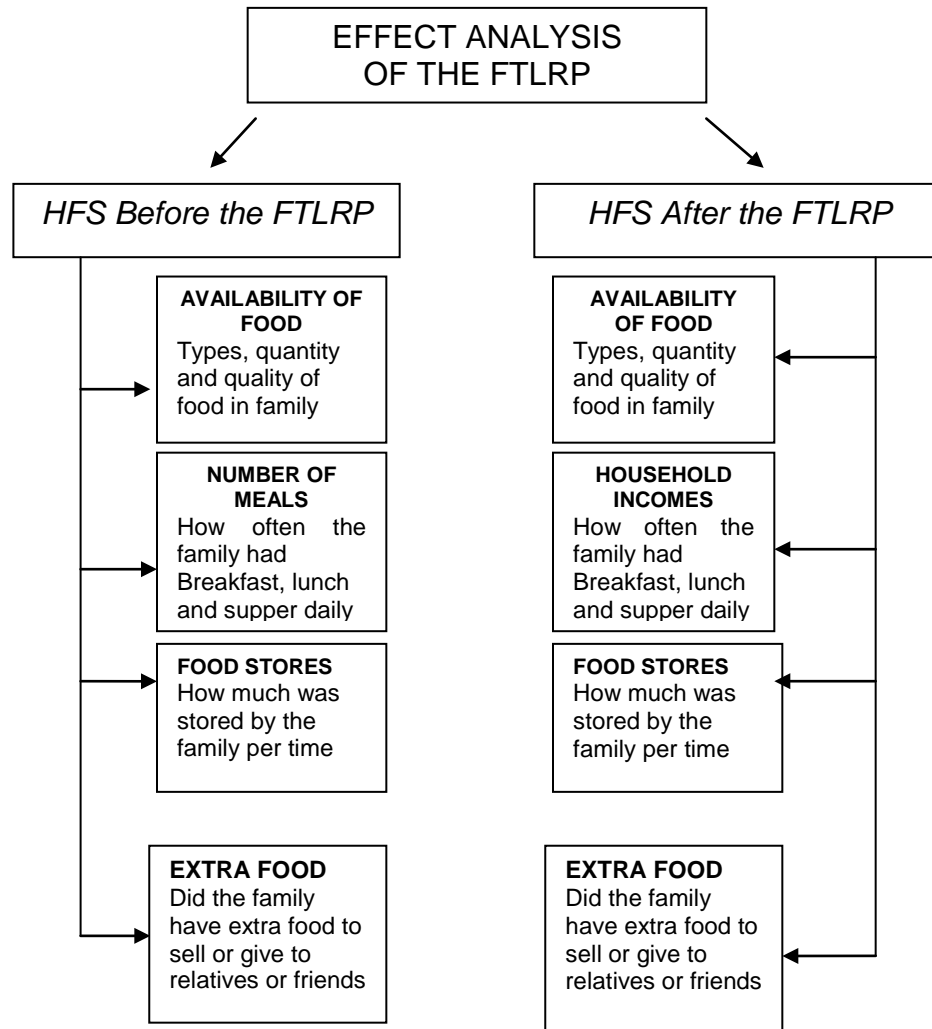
EFFECT ANALYSIS OF THE FTLRP

HFS Before the FTLRP

AVAILABILITY OF FOOD
Types, quantity and quality of food in family

NUMBER OF MEALS
How often the family had Breakfast, lunch and supper daily

FOOD STORES
How much was stored by the family per time

EXTRA FOOD
Did the family have extra food to sell or give to relatives or friends

HFS After the FTLRP

AVAILABILITY OF FOOD
Types, quantity and quality of food in family

HOUSEHOLD INCOMES
How often the family had Breakfast, lunch and supper daily

FOOD STORES
How much was stored by the family per time

EXTRA FOOD
Did the family have extra food to sell or give to relatives or friends